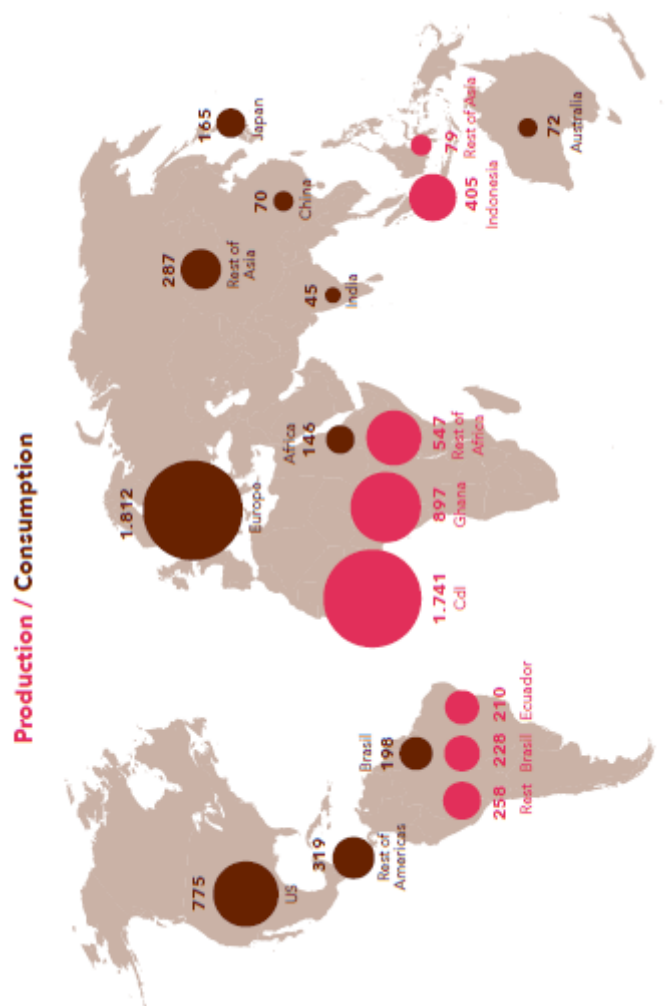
Production / Consumption

775
US

319
Rest of Americas

198
Brasil

258
Rest

228
Brasil

210
Ecuador

1.812
Europe

146
Africa

1.741
CdI

897
Ghana

547
Rest of Africa

287
Rest of Asia

45
India

70
China

165
Japan

405
Indonesia

79
Rest of Asia

72
Australia